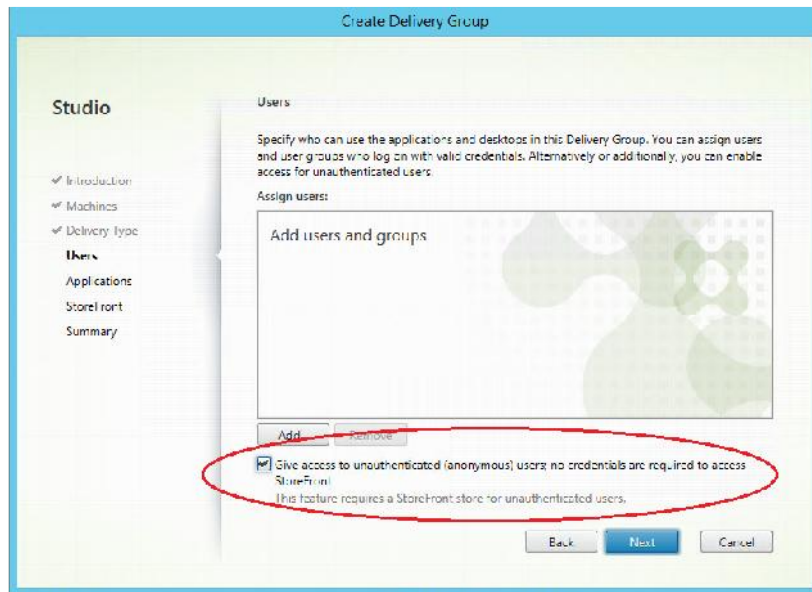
Create Delivery Group

Studio

Introduction
Machines
Delivery Type
Users
Applications
StoreFront
Summary

Users

Specify who can use the applications and desktops in this Delivery Group. You can assign users and user groups who log on with valid credentials. Alternatively or additionally, you can enable access for unauthenticated users.

Assign users:

Add users and groups

Add
Remove

Give access to unauthenticated (anonymous) users; no credentials are required to access StoreFront
This feature requires a StoreFront store for unauthenticated users.

Back
Next
Cancel